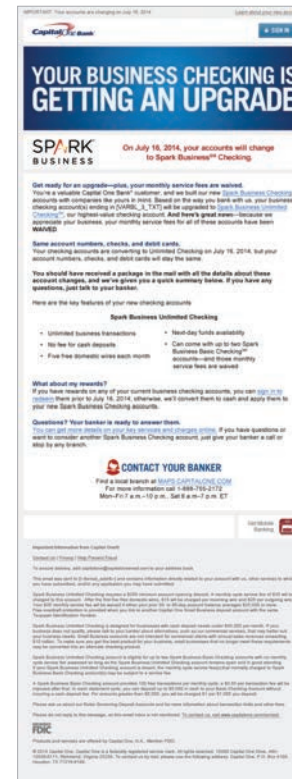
IMPORTANT: Your accounts are changing on July 16, 2014. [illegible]

Capital One Bank

SIGN IN

YOUR BUSINESS CHECKING IS GETTING AN UPGRADE

SPARK BUSINESS

On July 16, 2014, your accounts will change to Spark Business℠ Checking.

Get ready for an upgrade—plus, your monthly service fees are waived. You're a valuable Capital One Bank® customer, and we built our new Spark Business Checking accounts with companies like yours in mind. Based on the way you bank with us, your business checking account(s) ending in [VARBL_3_TXT] will be upgraded to Spark Business Unlimited Checking℠, our highest-value checking account. And here's great news—because we appreciate your business, your monthly service fees for all of these accounts have been WAIVED.

Same account numbers, checks, and debit cards. Your checking accounts are converting to Unlimited Checking on July 16, 2014, but your account numbers, checks, and debit cards will stay the same.

You should have received a package in the mail with all the details about these account changes, and we've given you a quick summary below. If you have any questions, just talk to your banker.

Here are the key features of your new checking accounts:

Spark Business Unlimited Checking

- Unlimited business transactions
- No fee for cash deposits
- Free free domestic wires each month
- Next-day funds availability
- Can come with up to two Spark Business Basic Checking℠ accounts—and those monthly service fees are waived

What about my rewards? If you have rewards on any of your current business checking accounts, you can sign in to redeem them prior to July 16, 2014; otherwise, we'll convert them to cash and apply them to your new Spark Business Checking accounts.

Questions? Your banker is ready to answer them. You can get more details on your key services and charges online. If you have questions or want to consider another Spark Business Checking account, just give your banker a call or stop by any branch.

CONTACT YOUR BANKER

Find a local branch at MAPS.CAPITALONE.COM
For more information call 1-888-755-2172
Mon–Fri 7 a.m.–10 p.m., Sat 8 a.m.–7 p.m. ET

Get Mobile Banking

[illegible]

FDIC

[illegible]